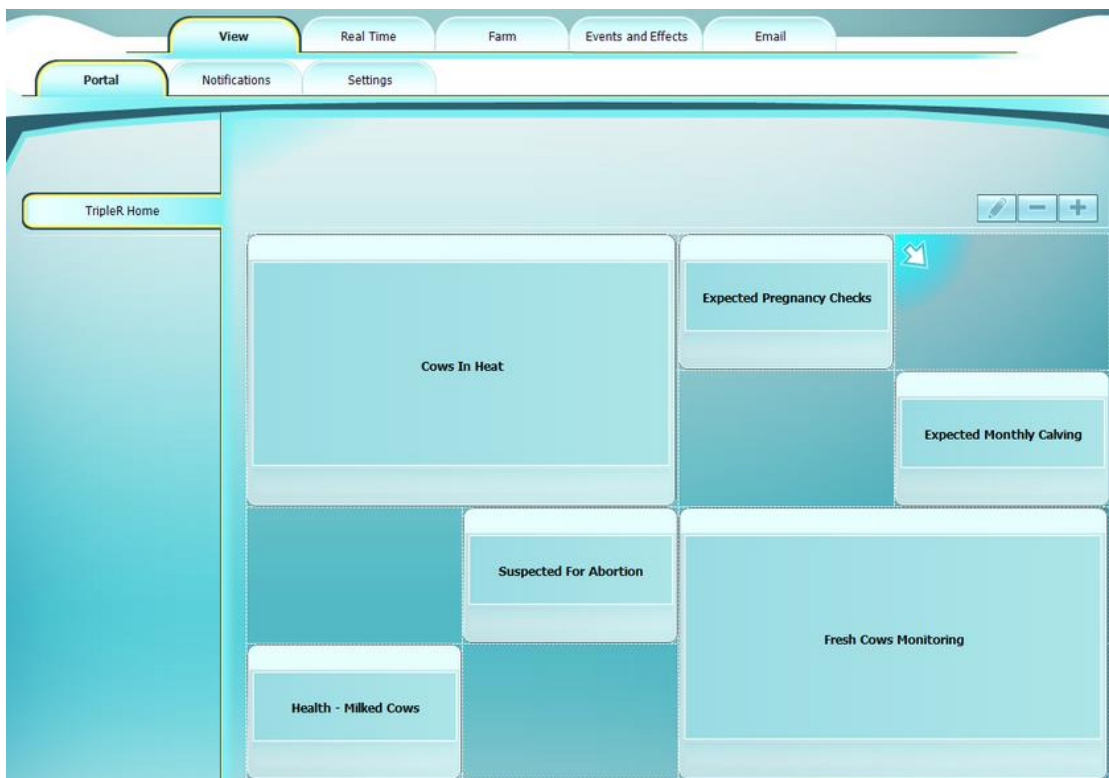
View
Real Time
Farm
Events and Effects
Email

Portal
Notifications
Settings

TripleR Home

Cows In Heat

Expected Pregnancy Checks

Expected Monthly Calving

Suspected For Abortion

Fresh Cows Monitoring

Health - Milked Cows